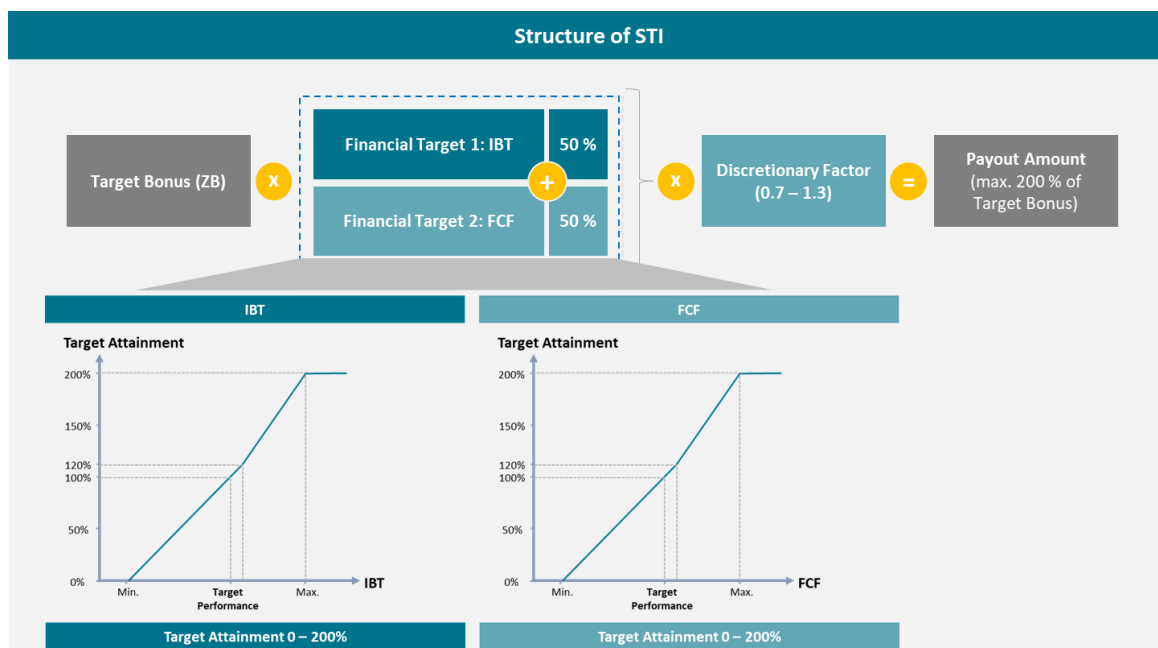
Structure of STI

Target Bonus (ZB)

x

Financial Target 1: IBT

50 %

+

Financial Target 2: FCF

50 %

x

Discretionary Factor (0.7 – 1.3)

=

Payout Amount (max. 200 % of Target Bonus)

IBT

Target Attainment

200%

150%

120%

100%

50%

0%

Min.

Target Performance

Max.

IBT

Target Attainment 0 – 200%

FCF

Target Attainment

200%

150%

120%

100%

50%

0%

Min.

Target Performance

Max.

FCF

Target Attainment 0 – 200%